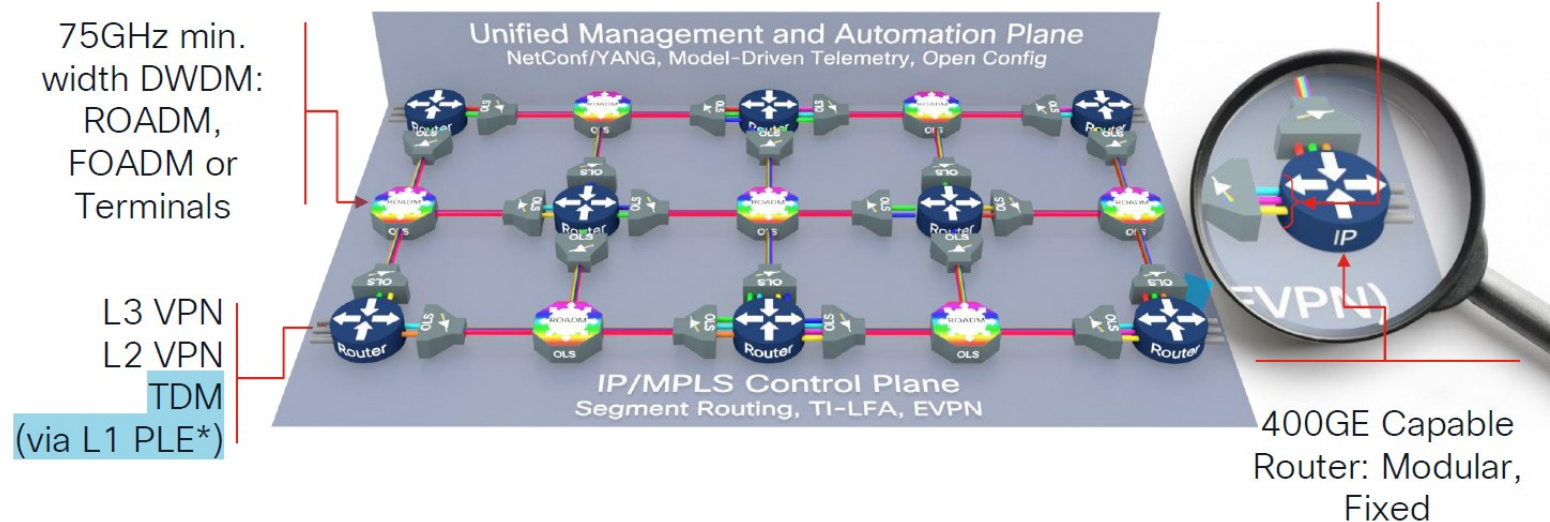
75GHz min. width DWDM: ROADM, FOADM or Terminals

Unified Management and Automation Plane
NetConf/YANG, Model-Driven Telemetry, Open Config

Router OLS ROADM OLS OLS Router OLS ROADM OLS OLS Router

ROADM OLS OLS Router OLS ROADM OLS OLS Router OLS ROADM OLS

Router OLS ROADM OLS OLS Router OLS ROADM OLS OLS Router

L3 VPN
L2 VPN
TDM
(via L1 PLE*)

IP/MPLS Control Plane
Segment Routing, TI-LFA, EVPN

IP

EVPN

400GE Capable Router: Modular, Fixed